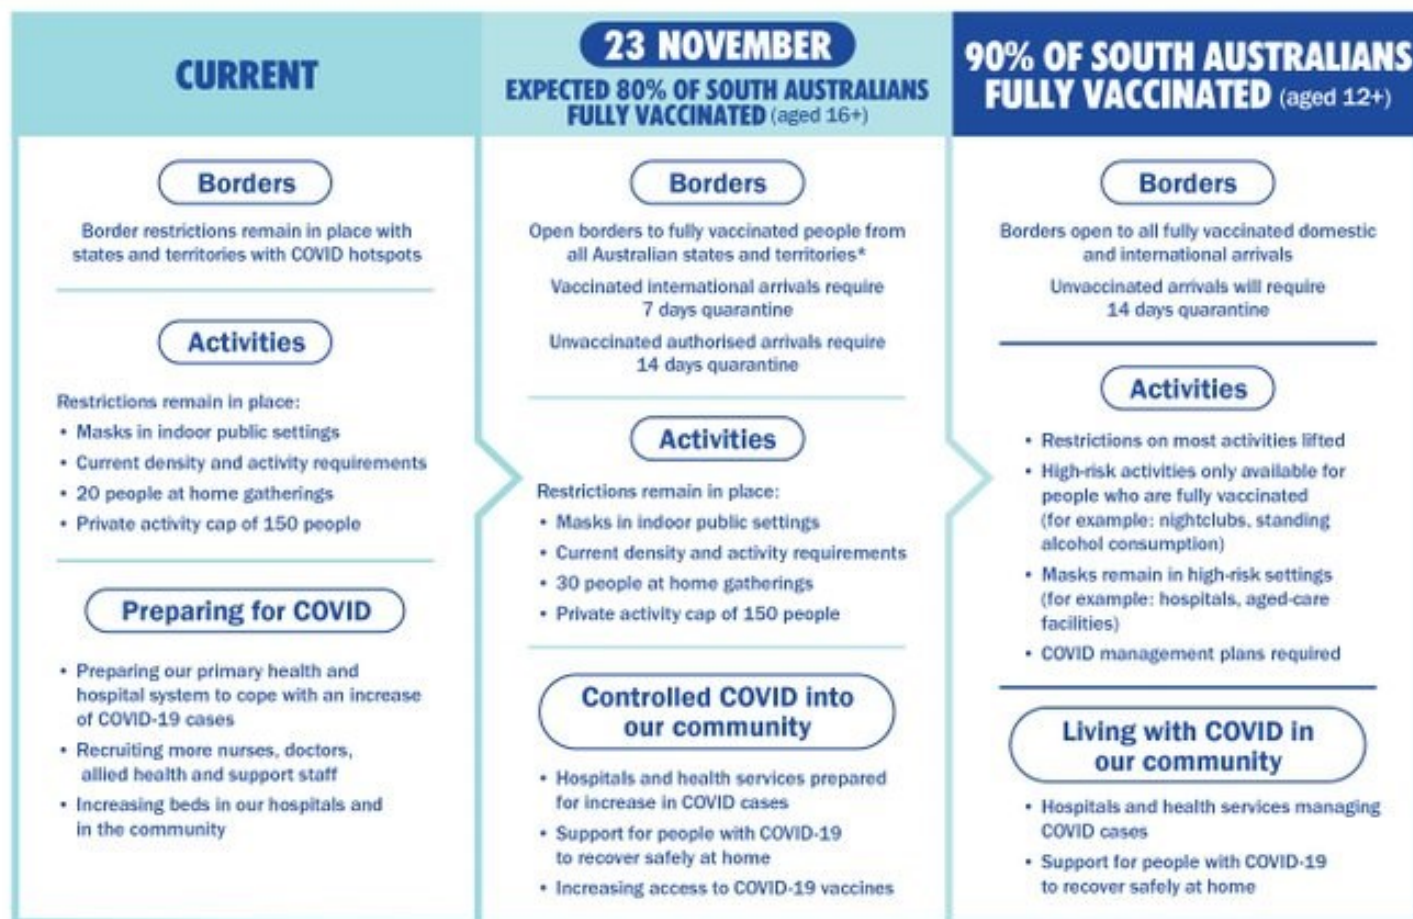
CURRENT

Borders

Border restrictions remain in place with states and territories with COVID hotspots

Activities

Restrictions remain in place:
• Masks in indoor public settings
• Current density and activity requirements
• 20 people at home gatherings
• Private activity cap of 150 people

Preparing for COVID

• Preparing our primary health and hospital system to cope with an increase of COVID-19 cases
• Recruiting more nurses, doctors, allied health and support staff
• Increasing beds in our hospitals and in the community

23 NOVEMBER
EXPECTED 80% OF SOUTH AUSTRALIANS FULLY VACCINATED (aged 16+)

Borders

Open borders to fully vaccinated people from all Australian states and territories*

Vaccinated international arrivals require 7 days quarantine

Unvaccinated authorised arrivals require 14 days quarantine

Activities

Restrictions remain in place:
• Masks in indoor public settings
• Current density and activity requirements
• 30 people at home gatherings
• Private activity cap of 150 people

Controlled COVID into our community

• Hospitals and health services prepared for increase in COVID cases
• Support for people with COVID-19 to recover safely at home
• Increasing access to COVID-19 vaccines

90% OF SOUTH AUSTRALIANS FULLY VACCINATED (aged 12+)

Borders

Borders open to all fully vaccinated domestic and international arrivals

Unvaccinated arrivals will require 14 days quarantine

Activities

• Restrictions on most activities lifted
• High-risk activities only available for people who are fully vaccinated (for example: nightclubs, standing alcohol consumption)
• Masks remain in high-risk settings (for example: hospitals, aged-care facilities)
• COVID management plans required

Living with COVID in our community

• Hospitals and health services managing COVID cases
• Support for people with COVID-19 to recover safely at home